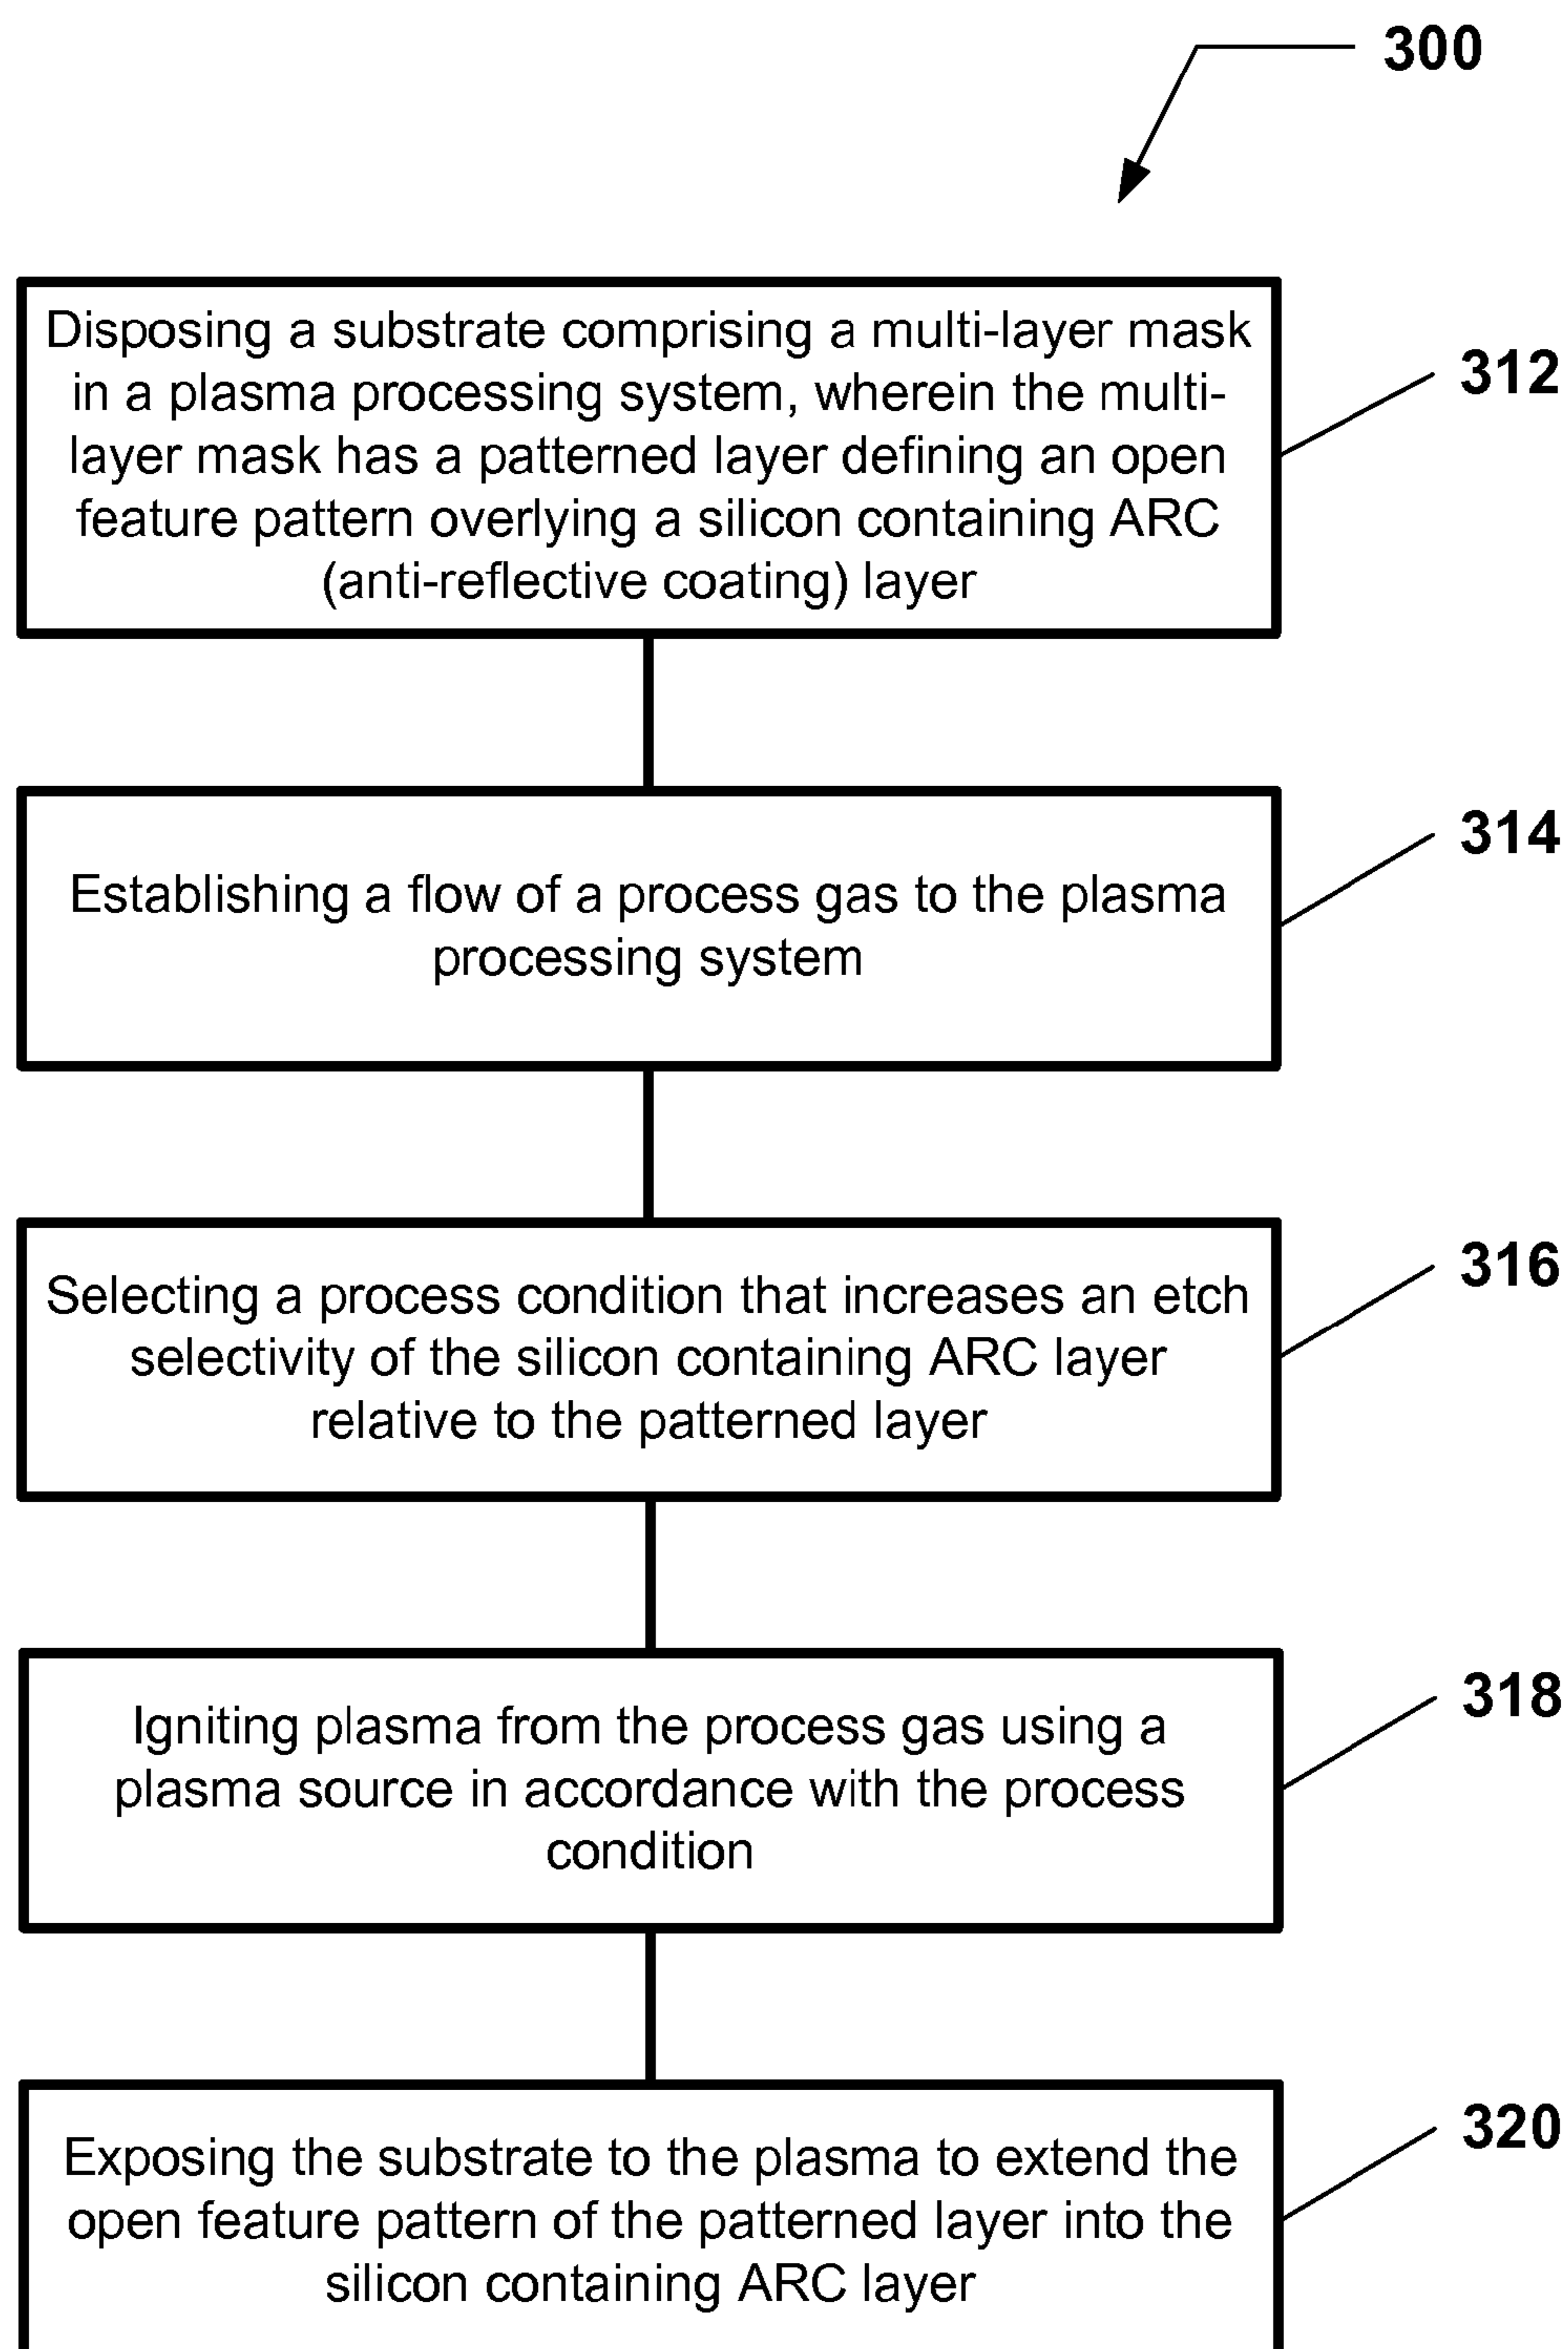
300

Disposing a substrate comprising a multi-layer mask in a plasma processing system, wherein the multi-layer mask has a patterned layer defining an open feature pattern overlying a silicon containing ARC (anti-reflective coating) layer

312

Establishing a flow of a process gas to the plasma processing system

314

Selecting a process condition that increases an etch selectivity of the silicon containing ARC layer relative to the patterned layer

316

Igniting plasma from the process gas using a plasma source in accordance with the process condition

318

Exposing the substrate to the plasma to extend the open feature pattern of the patterned layer into the silicon containing ARC layer

320